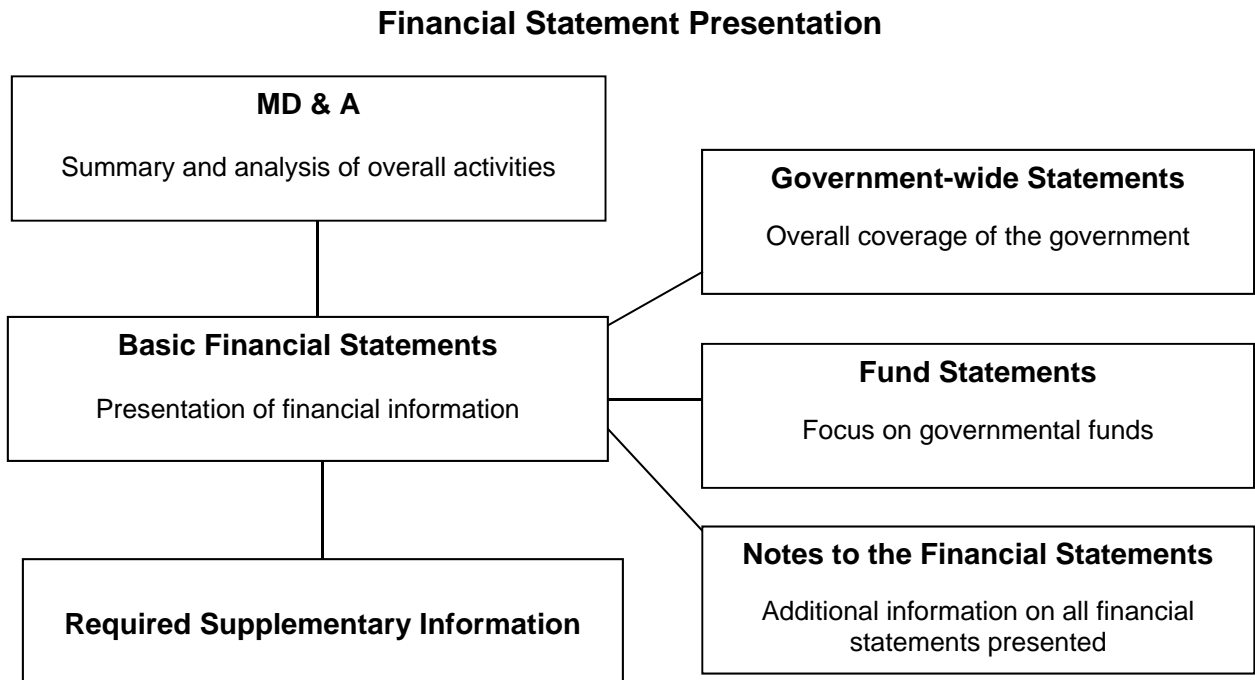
Financial Statement Presentation

MD & A

Summary and analysis of overall activities

Government-wide Statements

Overall coverage of the government

Basic Financial Statements

Presentation of financial information

Fund Statements

Focus on governmental funds

Notes to the Financial Statements

Additional information on all financial statements presented

Required Supplementary Information